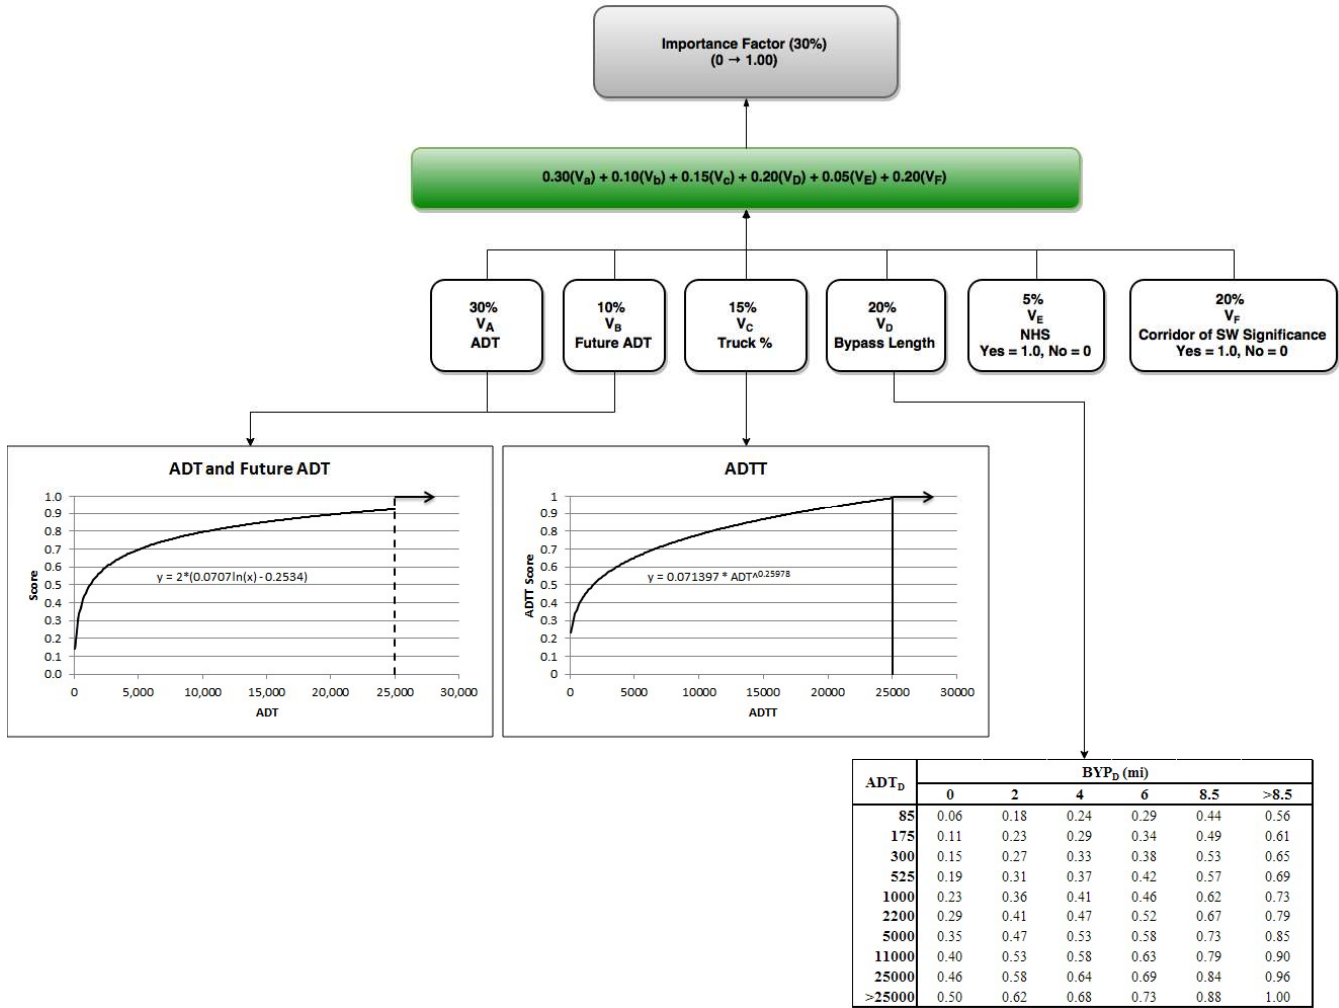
Importance Factor (30%)
(0 → 1.00)

$0.30(V_a) + 0.10(V_b) + 0.15(V_c) + 0.20(V_D) + 0.05(V_E) + 0.20(V_F)$

30%
$V_A$
ADT

10%
$V_B$
Future ADT

15%
$V_C$
Truck %

20%
$V_D$
Bypass Length

5%
$V_E$
NHS
Yes = 1.0, No = 0

20%
$V_F$
Corridor of SW Significance
Yes = 1.0, No = 0

ADT and Future ADT

Score
1.0
0.9
0.8
0.7
0.6
0.5
0.4
0.3
0.2
0.1
0.0
0
5,000
10,000
15,000
20,000
25,000
30,000
ADT

y = 2*(0.0707ln(x) - 0.2534)

ADTT

ADTT Score
1
0.9
0.8
0.7
0.6
0.5
0.4
0.3
0.2
0.1
0
0
5000
10000
15000
20000
25000
30000
ADTT

y = 0.071397 * ADT^0.25978

| $ADT_D$ | $BYP_D$ (mi) 0 | 2 | 4 | 6 | 8.5 | >8.5 |
|---|---|---|---|---|---|---|
| 85 | 0.06 | 0.18 | 0.24 | 0.29 | 0.44 | 0.56 |
| 175 | 0.11 | 0.23 | 0.29 | 0.34 | 0.49 | 0.61 |
| 300 | 0.15 | 0.27 | 0.33 | 0.38 | 0.53 | 0.65 |
| 525 | 0.19 | 0.31 | 0.37 | 0.42 | 0.57 | 0.69 |
| 1000 | 0.23 | 0.36 | 0.41 | 0.46 | 0.62 | 0.73 |
| 2200 | 0.29 | 0.41 | 0.47 | 0.52 | 0.67 | 0.79 |
| 5000 | 0.35 | 0.47 | 0.53 | 0.58 | 0.73 | 0.85 |
| 11000 | 0.40 | 0.53 | 0.58 | 0.63 | 0.79 | 0.90 |
| 25000 | 0.46 | 0.58 | 0.64 | 0.69 | 0.84 | 0.96 |
| >25000 | 0.50 | 0.62 | 0.68 | 0.73 | 0.88 | 1.00 |